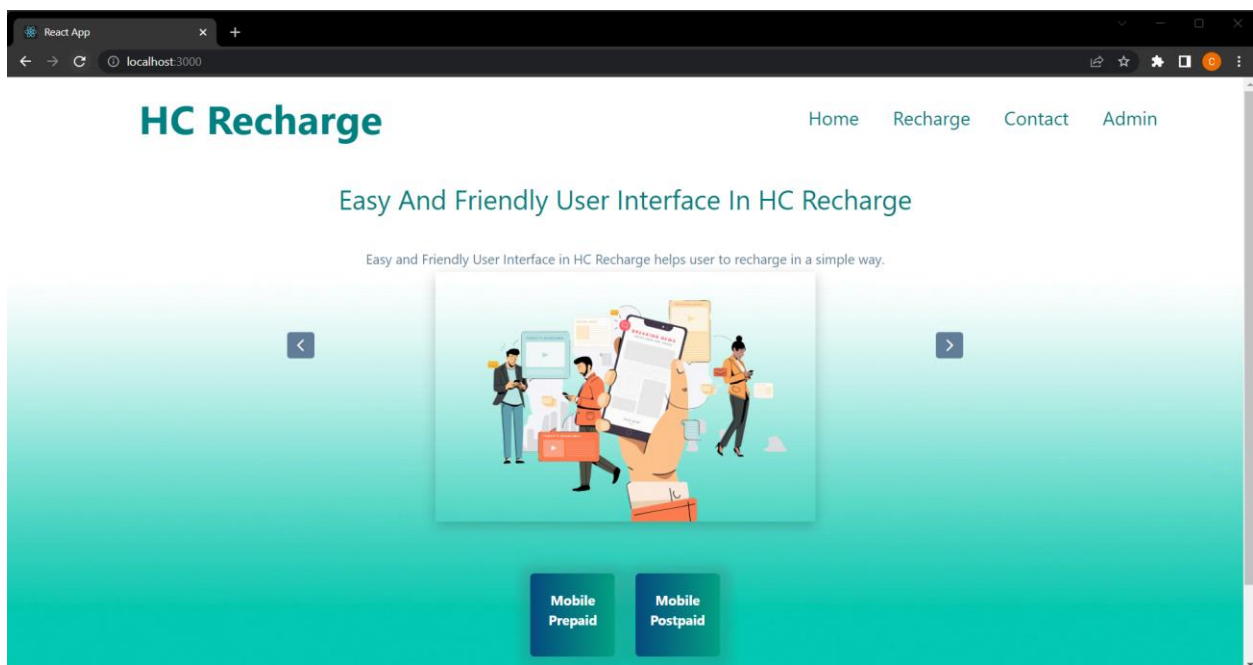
React App

localhost:3000

HC Recharge

Home Recharge Contact Admin

Easy And Friendly User Interface In HC Recharge

Easy and Friendly User Interface in HC Recharge helps user to recharge in a simple way.

BREAKING NEWS

Mobile Prepaid

Mobile Postpaid